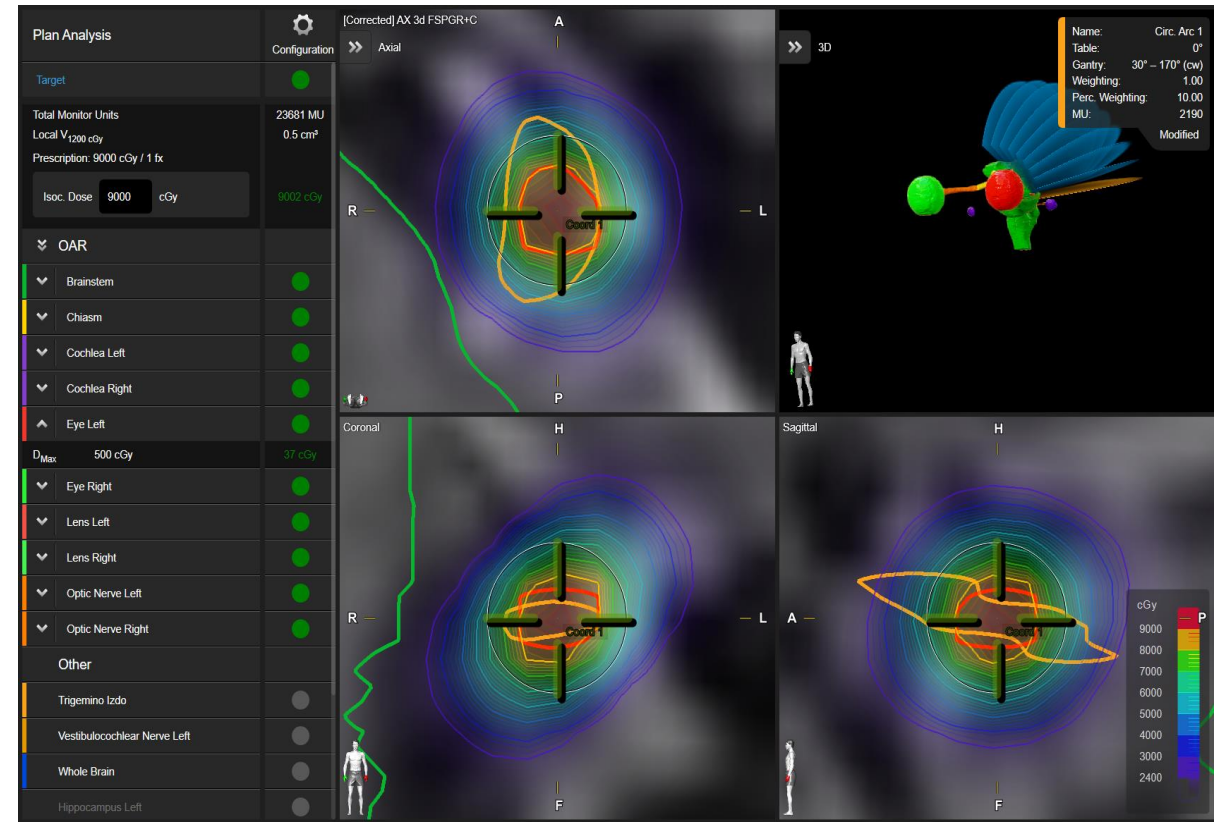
Plan Analysis

Configuration

Target

Total Monitor Units 23681 MU
Local $V_{1200\ cGy}$ 0.5 cm³
Prescription: 9000 cGy / 1 fx

Isoc. Dose 9000 cGy 9002 cGy

OAR

Brainstem
Chiasm
Cochlea Left
Cochlea Right
Eye Left
$D_{Max}$ 500 cGy 37 cGy
Eye Right
Lens Left
Lens Right
Optic Nerve Left
Optic Nerve Right

Other

Trigemino Izdo
Vestibulocochlear Nerve Left
Whole Brain
Hippocampus Left

[Corrected] AX 3d FSPGR+C
Axial
A
R
L
P
Coord 1

3D

Name: Circ. Arc 1
Table: 0°
Gantry: 30° – 170° (cw)
Weighting: 1.00
Perc. Weighting: 10.00
MU: 2190
Modified

Coronal
H
R
L
F
Coord 1

Sagittal
H
A
P
F
Coord 1

cGy
9000
8000
7000
6000
5000
4000
3000
2400